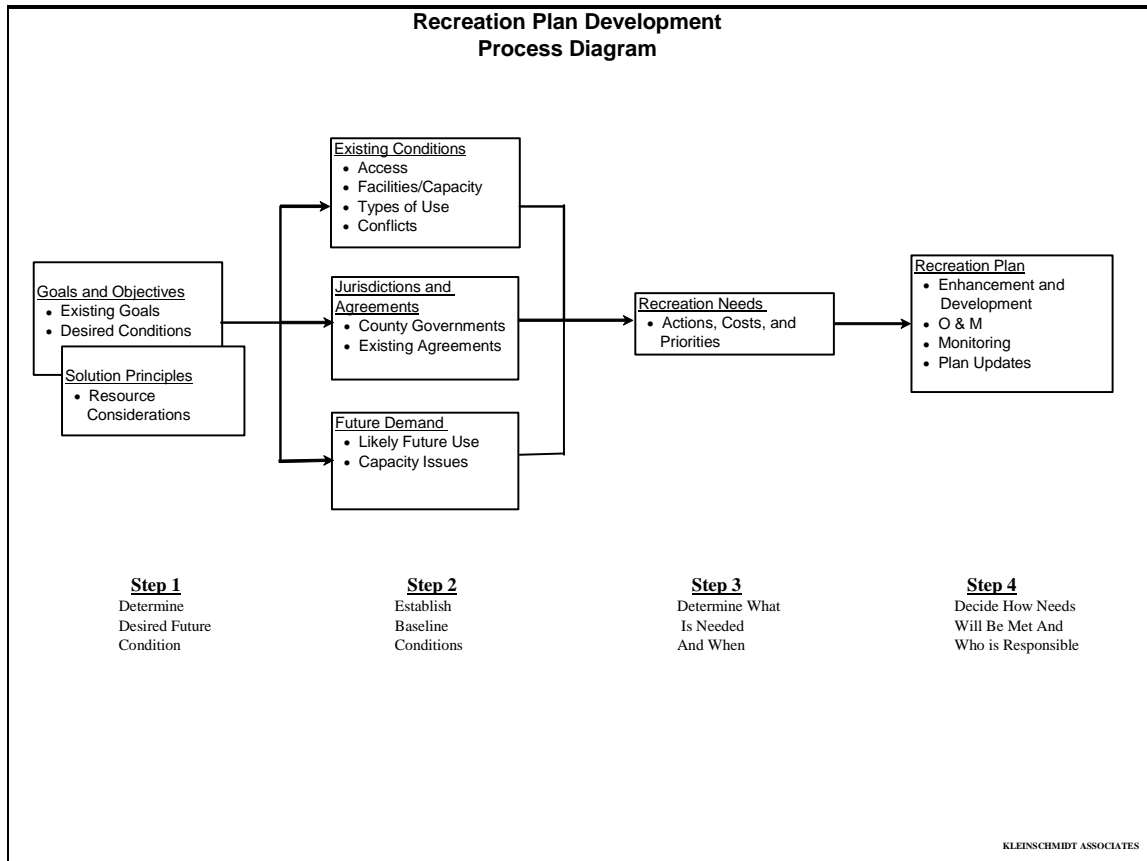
Recreation Plan Development
Process Diagram

Goals and Objectives
- Existing Goals
- Desired Conditions

Solution Principles
- Resource Considerations

Existing Conditions
- Access
- Facilities/Capacity
- Types of Use
- Conflicts

Jurisdictions and Agreements
- County Governments
- Existing Agreements

Future Demand
- Likely Future Use
- Capacity Issues

Recreation Needs
- Actions, Costs, and Priorities

Recreation Plan
- Enhancement and Development
- O & M
- Monitoring
- Plan Updates

Step 1
Determine Desired Future Condition

Step 2
Establish Baseline Conditions

Step 3
Determine What Is Needed And When

Step 4
Decide How Needs Will Be Met And Who is Responsible

KLEINSCHMIDT ASSOCIATES